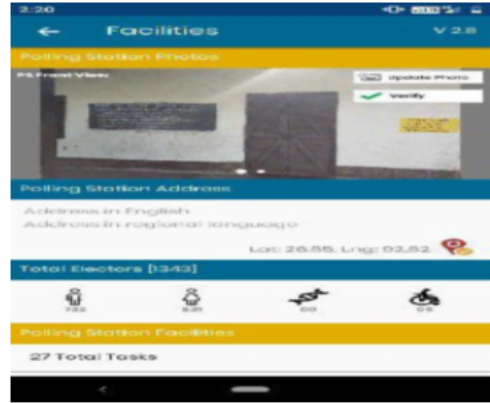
2:20

← Facilities V 2.8

Polling Station Photos

PS Front View

Update Photo

Verify

Polling Station Address

Address in English
Address in regional language

Lat: 26.55, Lng: 92.52

Total Electors [1343]

722 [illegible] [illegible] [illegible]

Polling Station Facilities

27 Total Tasks